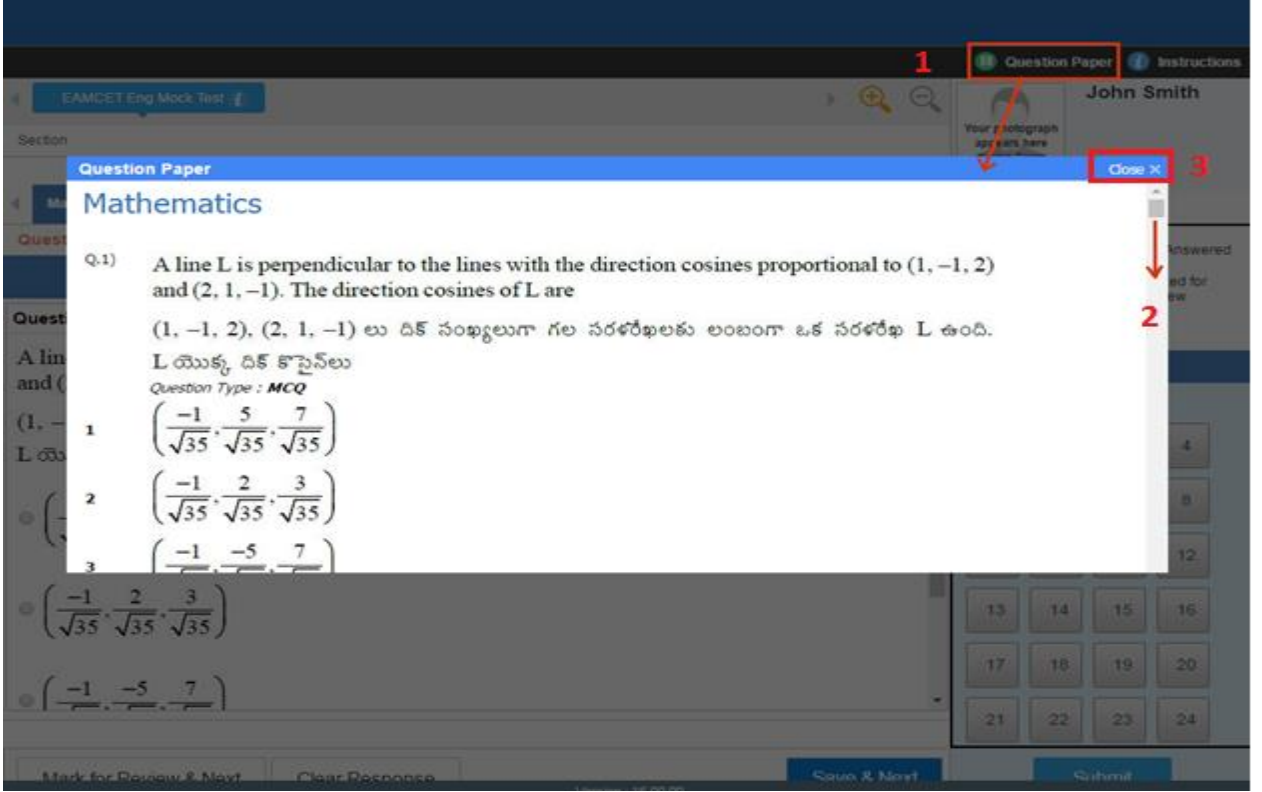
1 Question Paper Instructions

EAMCET Eng Mock Test

John Smith

Section

Your photograph appears here

Question Paper

Close ×

3

Mathematics

2

Q.1) A line L is perpendicular to the lines with the direction cosines proportional to (1, −1, 2) and (2, 1, −1). The direction cosines of L are

(1, −1, 2), (2, 1, −1) లు దిక్ సంఖ్యలుగా గల సరళరేఖలకు లంబంగా ఒక సరళరేఖ L ఉంది. L యొక్క దిక్ కొసైన్‌లు

Question Type : MCQ

1 $\left(\frac{-1}{\sqrt{35}}, \frac{5}{\sqrt{35}}, \frac{7}{\sqrt{35}}\right)$

2 $\left(\frac{-1}{\sqrt{35}}, \frac{2}{\sqrt{35}}, \frac{3}{\sqrt{35}}\right)$

3 $\left(\frac{-1}{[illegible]}, \frac{-5}{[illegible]}, \frac{7}{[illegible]}\right)$

Answered

ed for ew

Quest

A lin and (

(1, −

L యొ

$\left(\frac{-1}{\sqrt{35}}, \frac{2}{\sqrt{35}}, \frac{3}{\sqrt{35}}\right)$

$\left(\frac{-1}{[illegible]}, \frac{-5}{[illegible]}, \frac{7}{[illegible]}\right)$

| 4 |
|---|
| 8 |
| 12 |

| 13 | 14 | 15 | 16 |
|---|---|---|---|
| 17 | 18 | 19 | 20 |
| 21 | 22 | 23 | 24 |

Mark for Review & Next

Clear Response

Save & Next

Submit